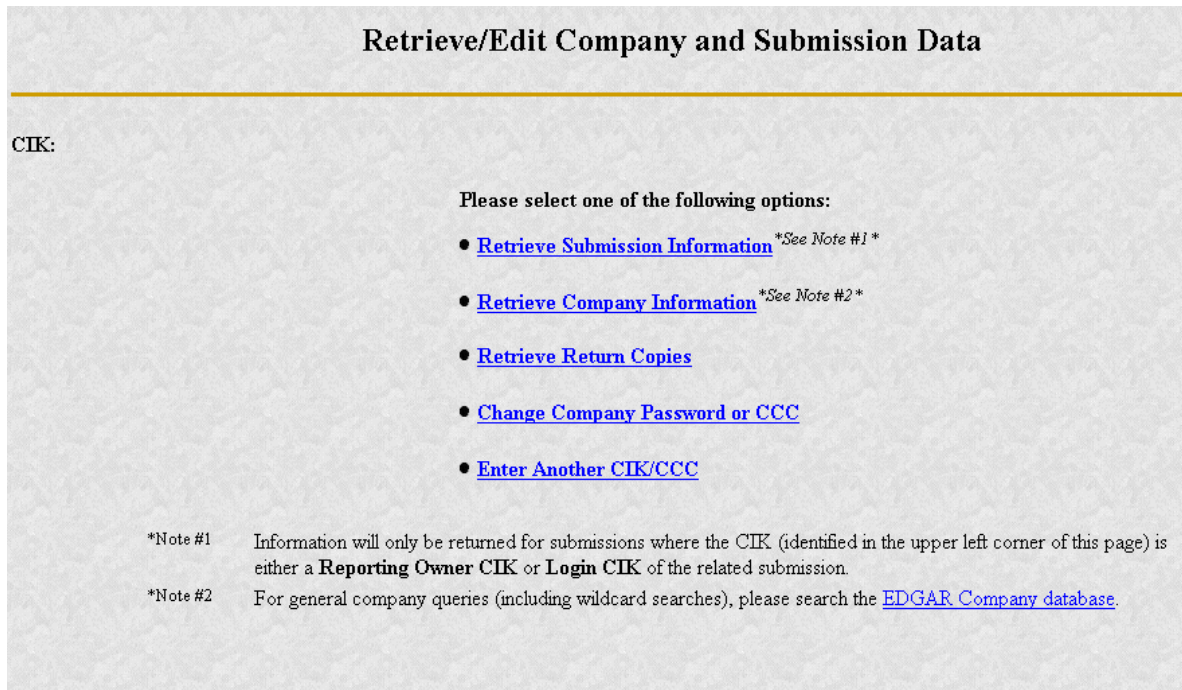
Retrieve/Edit Company and Submission Data

CIK:

Please select one of the following options:

- Retrieve Submission Information *See Note #1*
- Retrieve Company Information *See Note #2*
- Retrieve Return Copies
- Change Company Password or CCC
- Enter Another CIK/CCC

*Note #1 Information will only be returned for submissions where the CIK (identified in the upper left corner of this page) is either a Reporting Owner CIK or Login CIK of the related submission.

*Note #2 For general company queries (including wildcard searches), please search the EDGAR Company database.